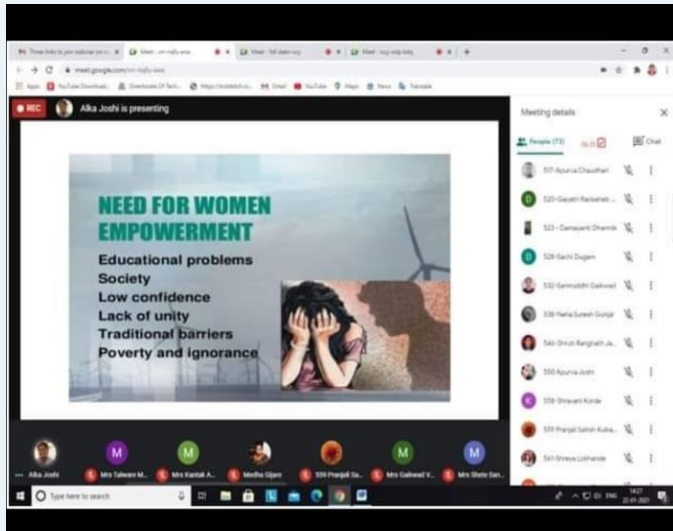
REC Alka Joshi is presenting

Meeting details

People (73) Chat

517-Apurva Chaudhari
520-Gayatri Raosaheb ...
523 - Damayanti Dhamde
528-Sachi Dugam
532-Samruddhi Gaikwad
538-Neha Suresh Gunjal
540-Shruti Rangnath Ja...
550 Apurva Joshi
558-Shravani Konde
559 Pranjal Satish Kulka...
561-Shreya Lokhande

NEED FOR WOMEN EMPOWERMENT

Educational problems
Society
Low confidence
Lack of unity
Traditional barriers
Poverty and ignorance

Alka Joshi
Mrs Talware M...
Mrs Kantak A...
Medha Gijare
559 Pranjal Sa...
Mrs Gaikwad V...
Mrs Shete San...

Type here to search